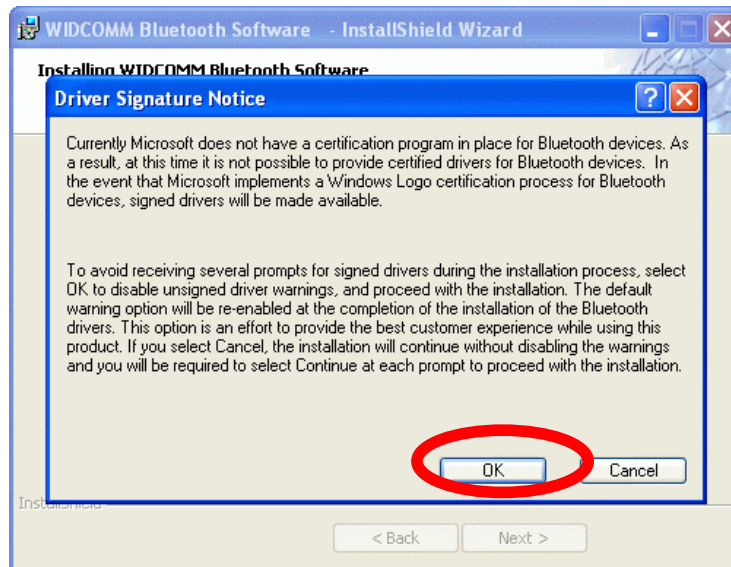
WIDCOMM Bluetooth Software - InstallShield Wizard

Installing WIDCOMM Bluetooth Software

Driver Signature Notice

?

Currently Microsoft does not have a certification program in place for Bluetooth devices. As a result, at this time it is not possible to provide certified drivers for Bluetooth devices. In the event that Microsoft implements a Windows Logo certification process for Bluetooth devices, signed drivers will be made available.

To avoid receiving several prompts for signed drivers during the installation process, select OK to disable unsigned driver warnings, and proceed with the installation. The default warning option will be re-enabled at the completion of the installation of the Bluetooth drivers. This option is an effort to provide the best customer experience while using this product. If you select Cancel, the installation will continue without disabling the warnings and you will be required to select Continue at each prompt to proceed with the installation.

OK

Cancel

InstallShield

< Back

Next >